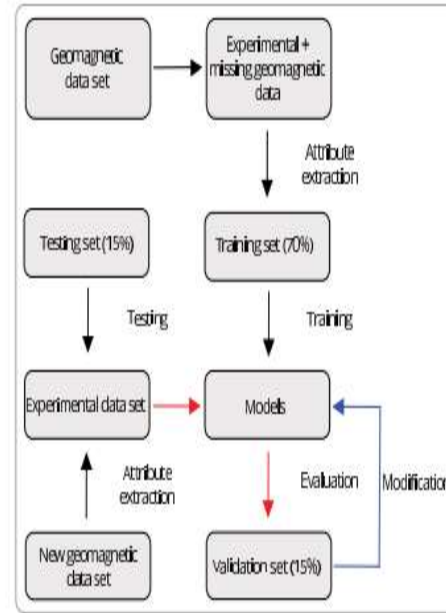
Geomagnetic data set

Experimental + missing geomagnetic data

Attribute extraction

Testing set (15%)

Training set (70%)

Testing

Training

Experimental data set

Models

Evaluation

Modification

Attribute extraction

New geomagnetic data set

Validation set (15%)